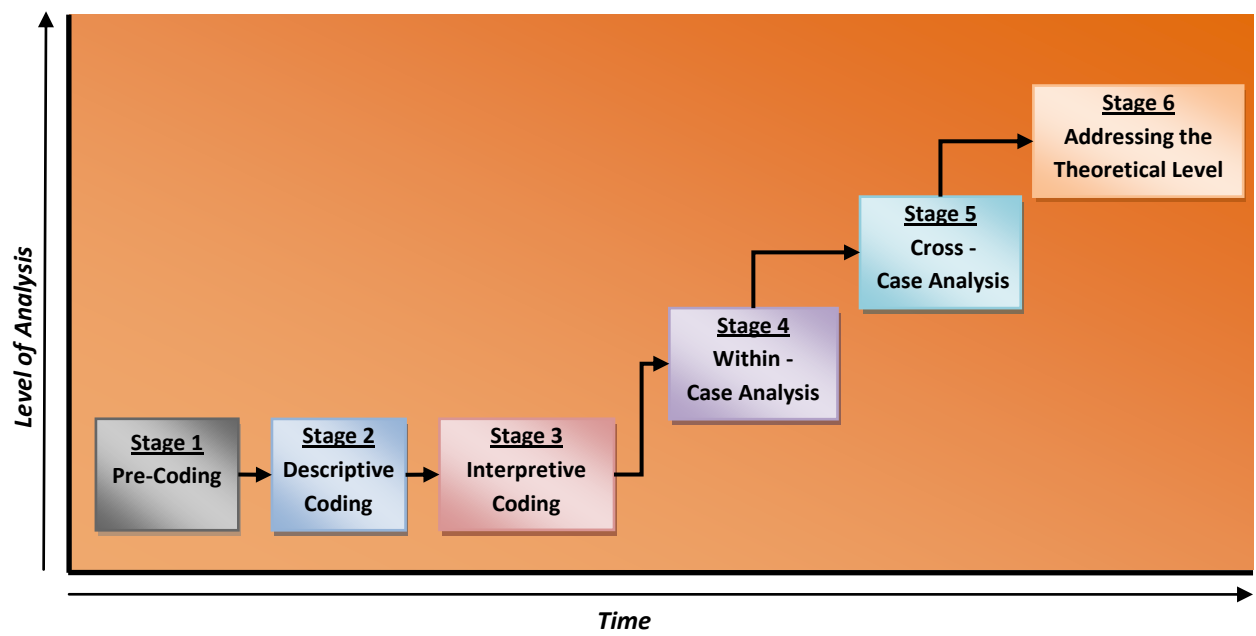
Level of Analysis

Stage 1
Pre-Coding

Stage 2
Descriptive Coding

Stage 3
Interpretive Coding

Stage 4
Within - Case Analysis

Stage 5
Cross - Case Analysis

Stage 6
Addressing the Theoretical Level

Time